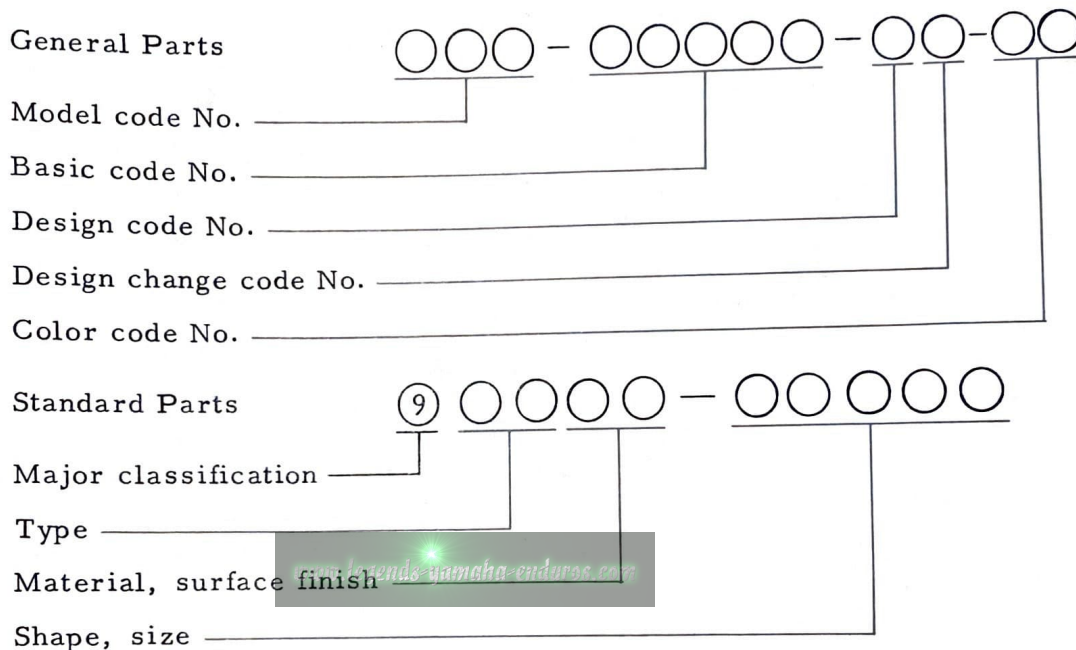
General Parts

Model code No.

Basic code No.

Design code No.

Design change code No.

Color code No.

Standard Parts

9

Major classification

Type

Material, surface finish

Shape, size

www.legends-yamaha-enduros.com